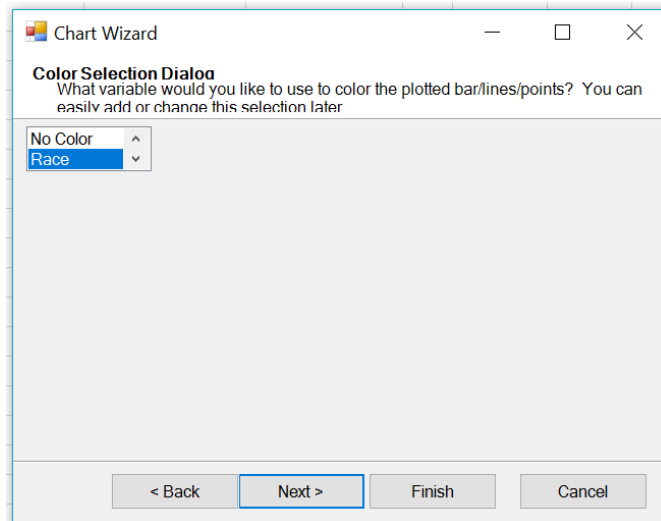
Chart Wizard

Color Selection Dialog
What variable would you like to use to color the plotted bar/lines/points? You can easily add or change this selection later

No Color
Race

< Back
Next >
Finish
Cancel